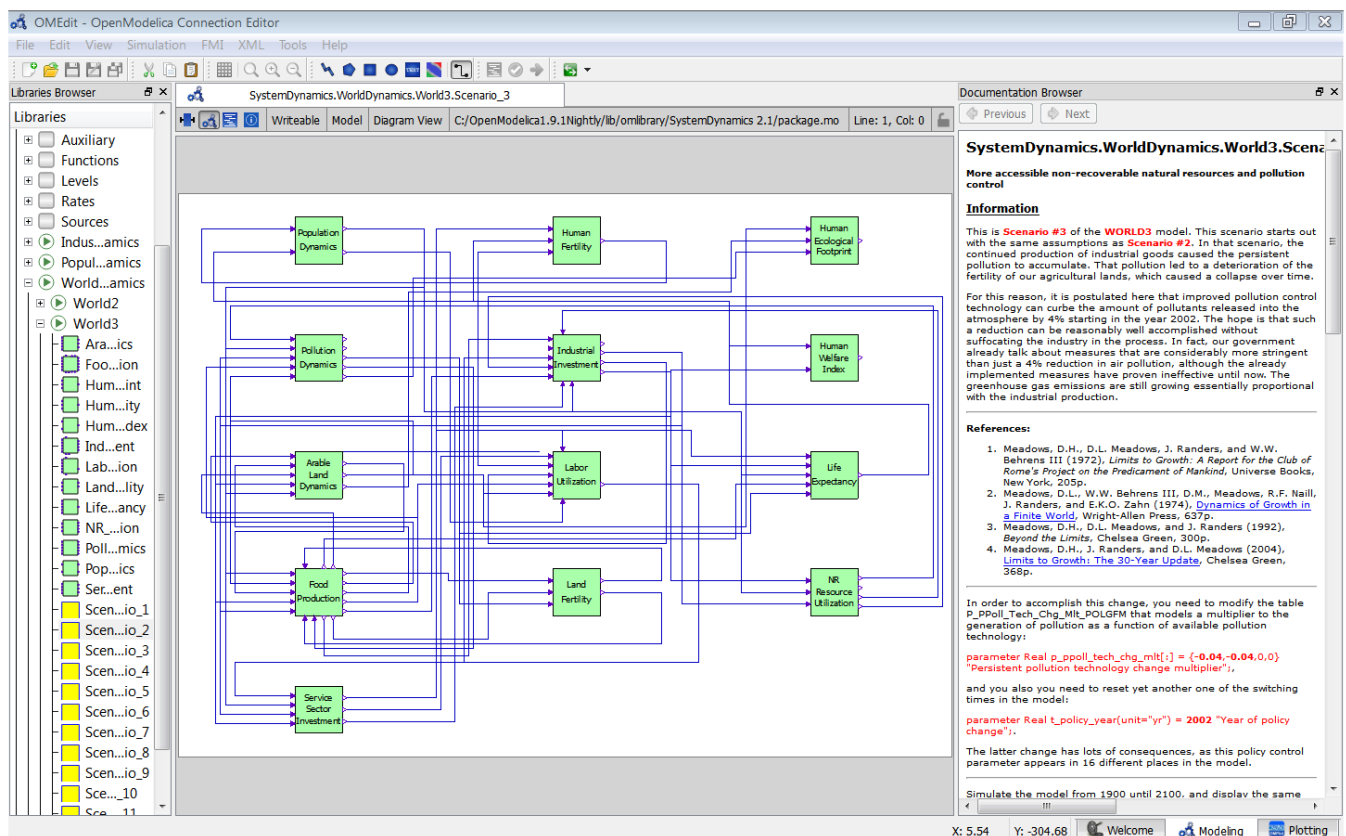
OMEdit - OpenModelica Connection Editor

File Edit View Simulation FMI XML Tools Help

Libraries Browser

Libraries

Auxiliary
Functions
Levels
Rates
Sources
Indus...amics
Popul...amics
World...amics
World2
World3
Ara...ics
Foo...ion
Hum...int
Hum...ity
Hum...dex
Ind...ent
Lab...ion
Land...lity
Life...ancy
NR_...ion
Poll...mics
Pop...ics
Ser...ent
Scen...io_1
Scen...io_2
Scen...io_3
Scen...io_4
Scen...io_5
Scen...io_6
Scen...io_7
Scen...io_8
Scen...io_9
Sce..._10
Sce...11

SystemDynamics.WorldDynamics.World3.Scenario_3

Writeable | Model | Diagram View | C:/OpenModelica1.9.1Nightly/lib/omlibrary/SystemDynamics 2.1/package.mo | Line: 1, Col: 0

Population Dynamics
Human Fertility
Human Ecological Footprint
Pollution Dynamics
Industrial Investment
Human Welfare Index
Arable Land Dynamics
Labor Utilization
Life Expectancy
Food Production
Land Fertility
NR Resource Utilization
Service Sector Investment

Documentation Browser

Previous | Next

SystemDynamics.WorldDynamics.World3.Scena

More accessible non-recoverable natural resources and pollution control

Information

This is Scenario #3 of the WORLD3 model. This scenario starts out with the same assumptions as Scenario #2. In that scenario, the continued production of industrial goods caused the persistent pollution to accumulate. That pollution led to a deterioration of the fertility of our agricultural lands, which caused a collapse over time.

For this reason, it is postulated here that improved pollution control technology can curbe the amount of pollutants released into the atmosphere by 4% starting in the year 2002. The hope is that such a reduction can be reasonably well accomplished without suffocating the industry in the process. In fact, our government already talk about measures that are considerably more stringent than just a 4% reduction in air pollution, although the already implemented measures have proven ineffective until now. The greenhouse gas emissions are still growing essentially proportional with the industrial production.

References:

1. Meadows, D.H., D.L. Meadows, J. Randers, and W.W. Behrens III (1972), Limits to Growth: A Report for the Club of Rome's Project on the Predicament of Mankind, Universe Books, New York, 205p.
2. Meadows, D.L., W.W. Behrens III, D.M., Meadows, R.F. Naill, J. Randers, and E.K.O. Zahn (1974), Dynamics of Growth in a Finite World, Wright-Allen Press, 637p.
3. Meadows, D.H., D.L. Meadows, and J. Randers (1992), Beyond the Limits, Chelsea Green, 300p.
4. Meadows, D.H., J. Randers, and D.L. Meadows (2004), Limits to Growth: The 30-Year Update, Chelsea Green, 368p.

In order to accomplish this change, you need to modify the table P_PPoll_Tech_Chg_Mlt_POLGFM that models a multiplier to the generation of pollution as a function of available pollution technology:

parameter Real p_ppoll_tech_chg_mlt[:] = {-0.04,-0.04,0,0} "Persistent pollution technology change multiplier";

and you also you need to reset yet another one of the switching times in the model:

parameter Real t_policy_year(unit="yr") = 2002 "Year of policy change";

The latter change has lots of consequences, as this policy control parameter appears in 16 different places in the model.

Simulate the model from 1900 until 2100, and display the same

X: 5.54 Y: -304.68 Welcome Modeling Plotting